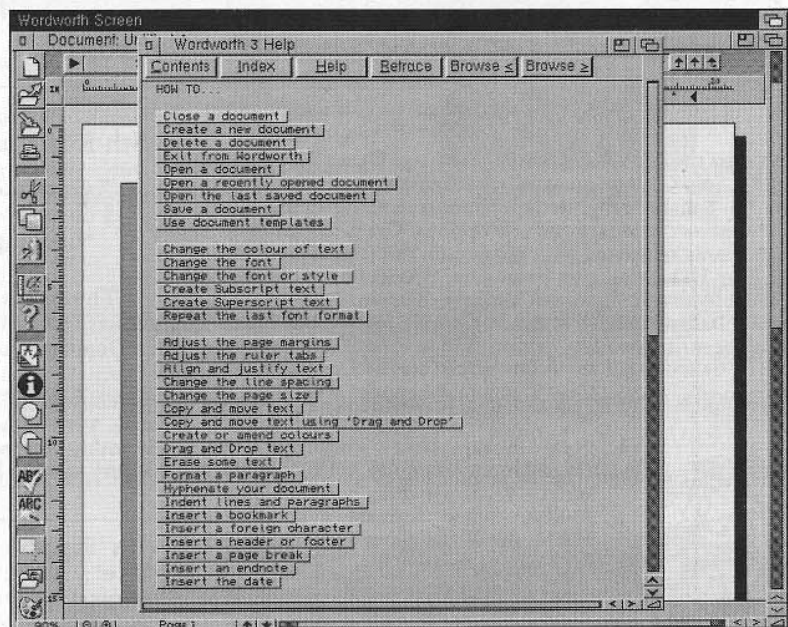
Wordworth Screen

Document: Ur

Wordworth 3 Help

Contents | Index | Help | Retrace | Browse < | Browse >

HOW TO...

Close a document
Create a new document
Delete a document
Exit from Wordworth
Open a document
Open a recently opened document
Open the last saved document
Save a document
Use document templates

Change the colour of text
Change the font
Change the font or style
Create Subscript text
Create Superscript text
Repeat the last font format

Adjust the page margins
Adjust the ruler tabs
Align and justify text
Change the line spacing
Change the page size
Copy and move text
Copy and move text using 'Drag and Drop'
Create or amend colours
Drag and Drop text
Erase some text
Format a paragraph
Hyphenate your document
Indent lines and paragraphs
Insert a bookmark
Insert a foreign character
Insert a header or footer
Insert a page break
Insert an endnote
Insert the date

Page 1